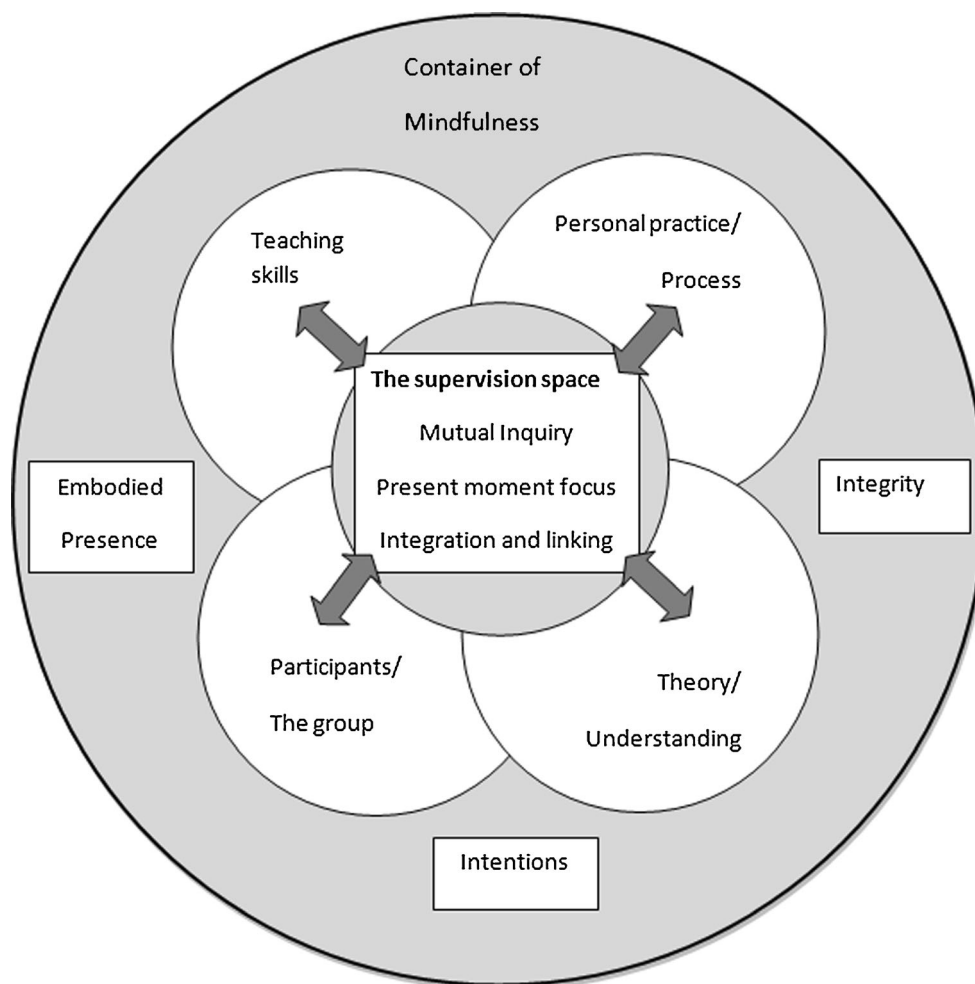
Container of Mindfulness

Teaching skills

Personal practice/ Process

The supervision space

Mutual Inquiry

Present moment focus

Integration and linking

Embodied Presence

Integrity

Participants/ The group

Theory/ Understanding

Intentions